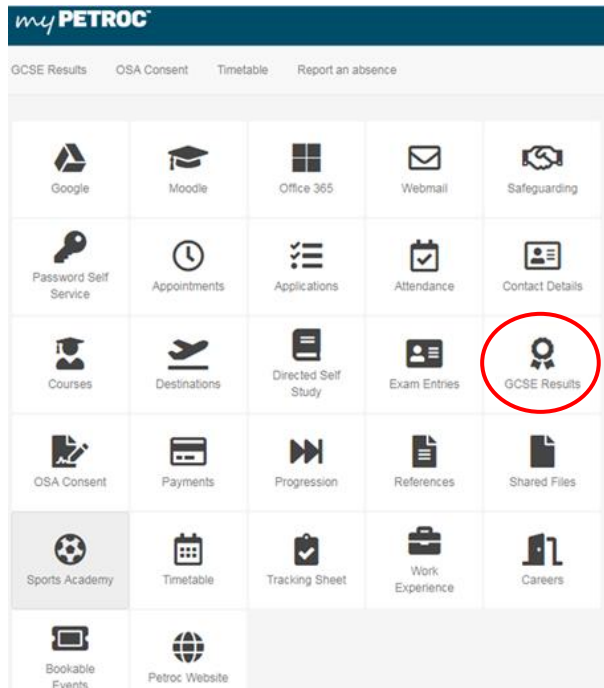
my PETROC

GCSE Results OSA Consent Timetable Report an absence

Google
Moodle
Office 365
Webmail
Safeguarding
Password Self Service
Appointments
Applications
Attendance
Contact Details
Courses
Destinations
Directed Self Study
Exam Entries
GCSE Results
OSA Consent
Payments
Progression
References
Shared Files
Sports Academy
Timetable
Tracking Sheet
Work Experience
Careers
Bookable Events
Petroc Website